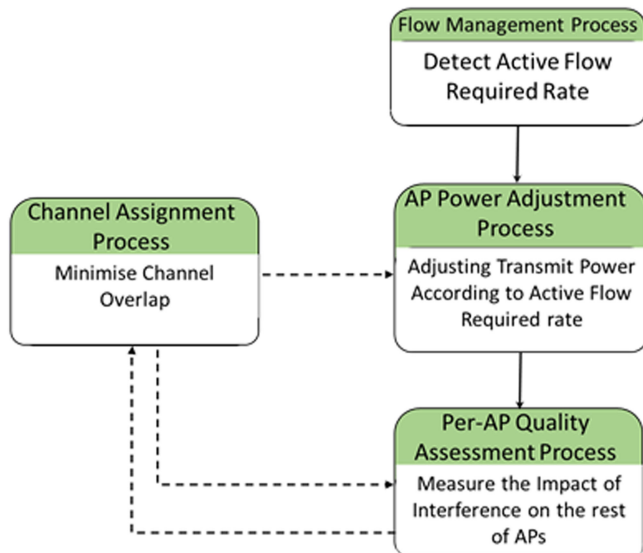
Flow Management Process

Detect Active Flow Required Rate

Channel Assignment Process

Minimise Channel Overlap

AP Power Adjustment Process

Adjusting Transmit Power According to Active Flow Required rate

Per-AP Quality Assessment Process

Measure the Impact of Interference on the rest of APs